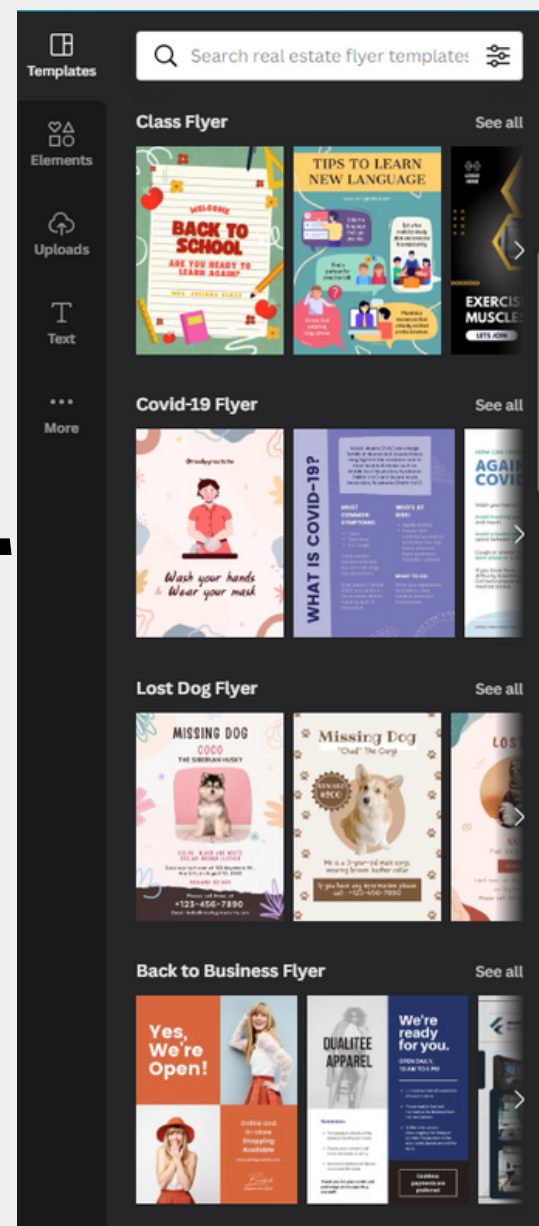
Templates

Elements

Uploads

Text

More

Search real estate flyer templates

Class Flyer

See all

WELCOME
BACK TO SCHOOL
ARE YOU READY TO LEARN AGAIN?

TIPS TO LEARN NEW LANGUAGE

EXERCIS
MUSCLE
LETS JOIN

Covid-19 Flyer

See all

Wash your hands & Wear your mask

WHAT IS COVID-19?

AGAI
COVI

Lost Dog Flyer

See all

MISSING DOG
COCO
THE SIBERIAN HUSKY
+123-456-7890

Missing Dog
"Chad" The Corgi
+123-456-7890

LOST

Back to Business Flyer

See all

Yes, We're Open!

Online and In-store Shopping Available

QUALITEE APPAREL

We're ready for you.
OPEN DAILY
10AM TO 5PM